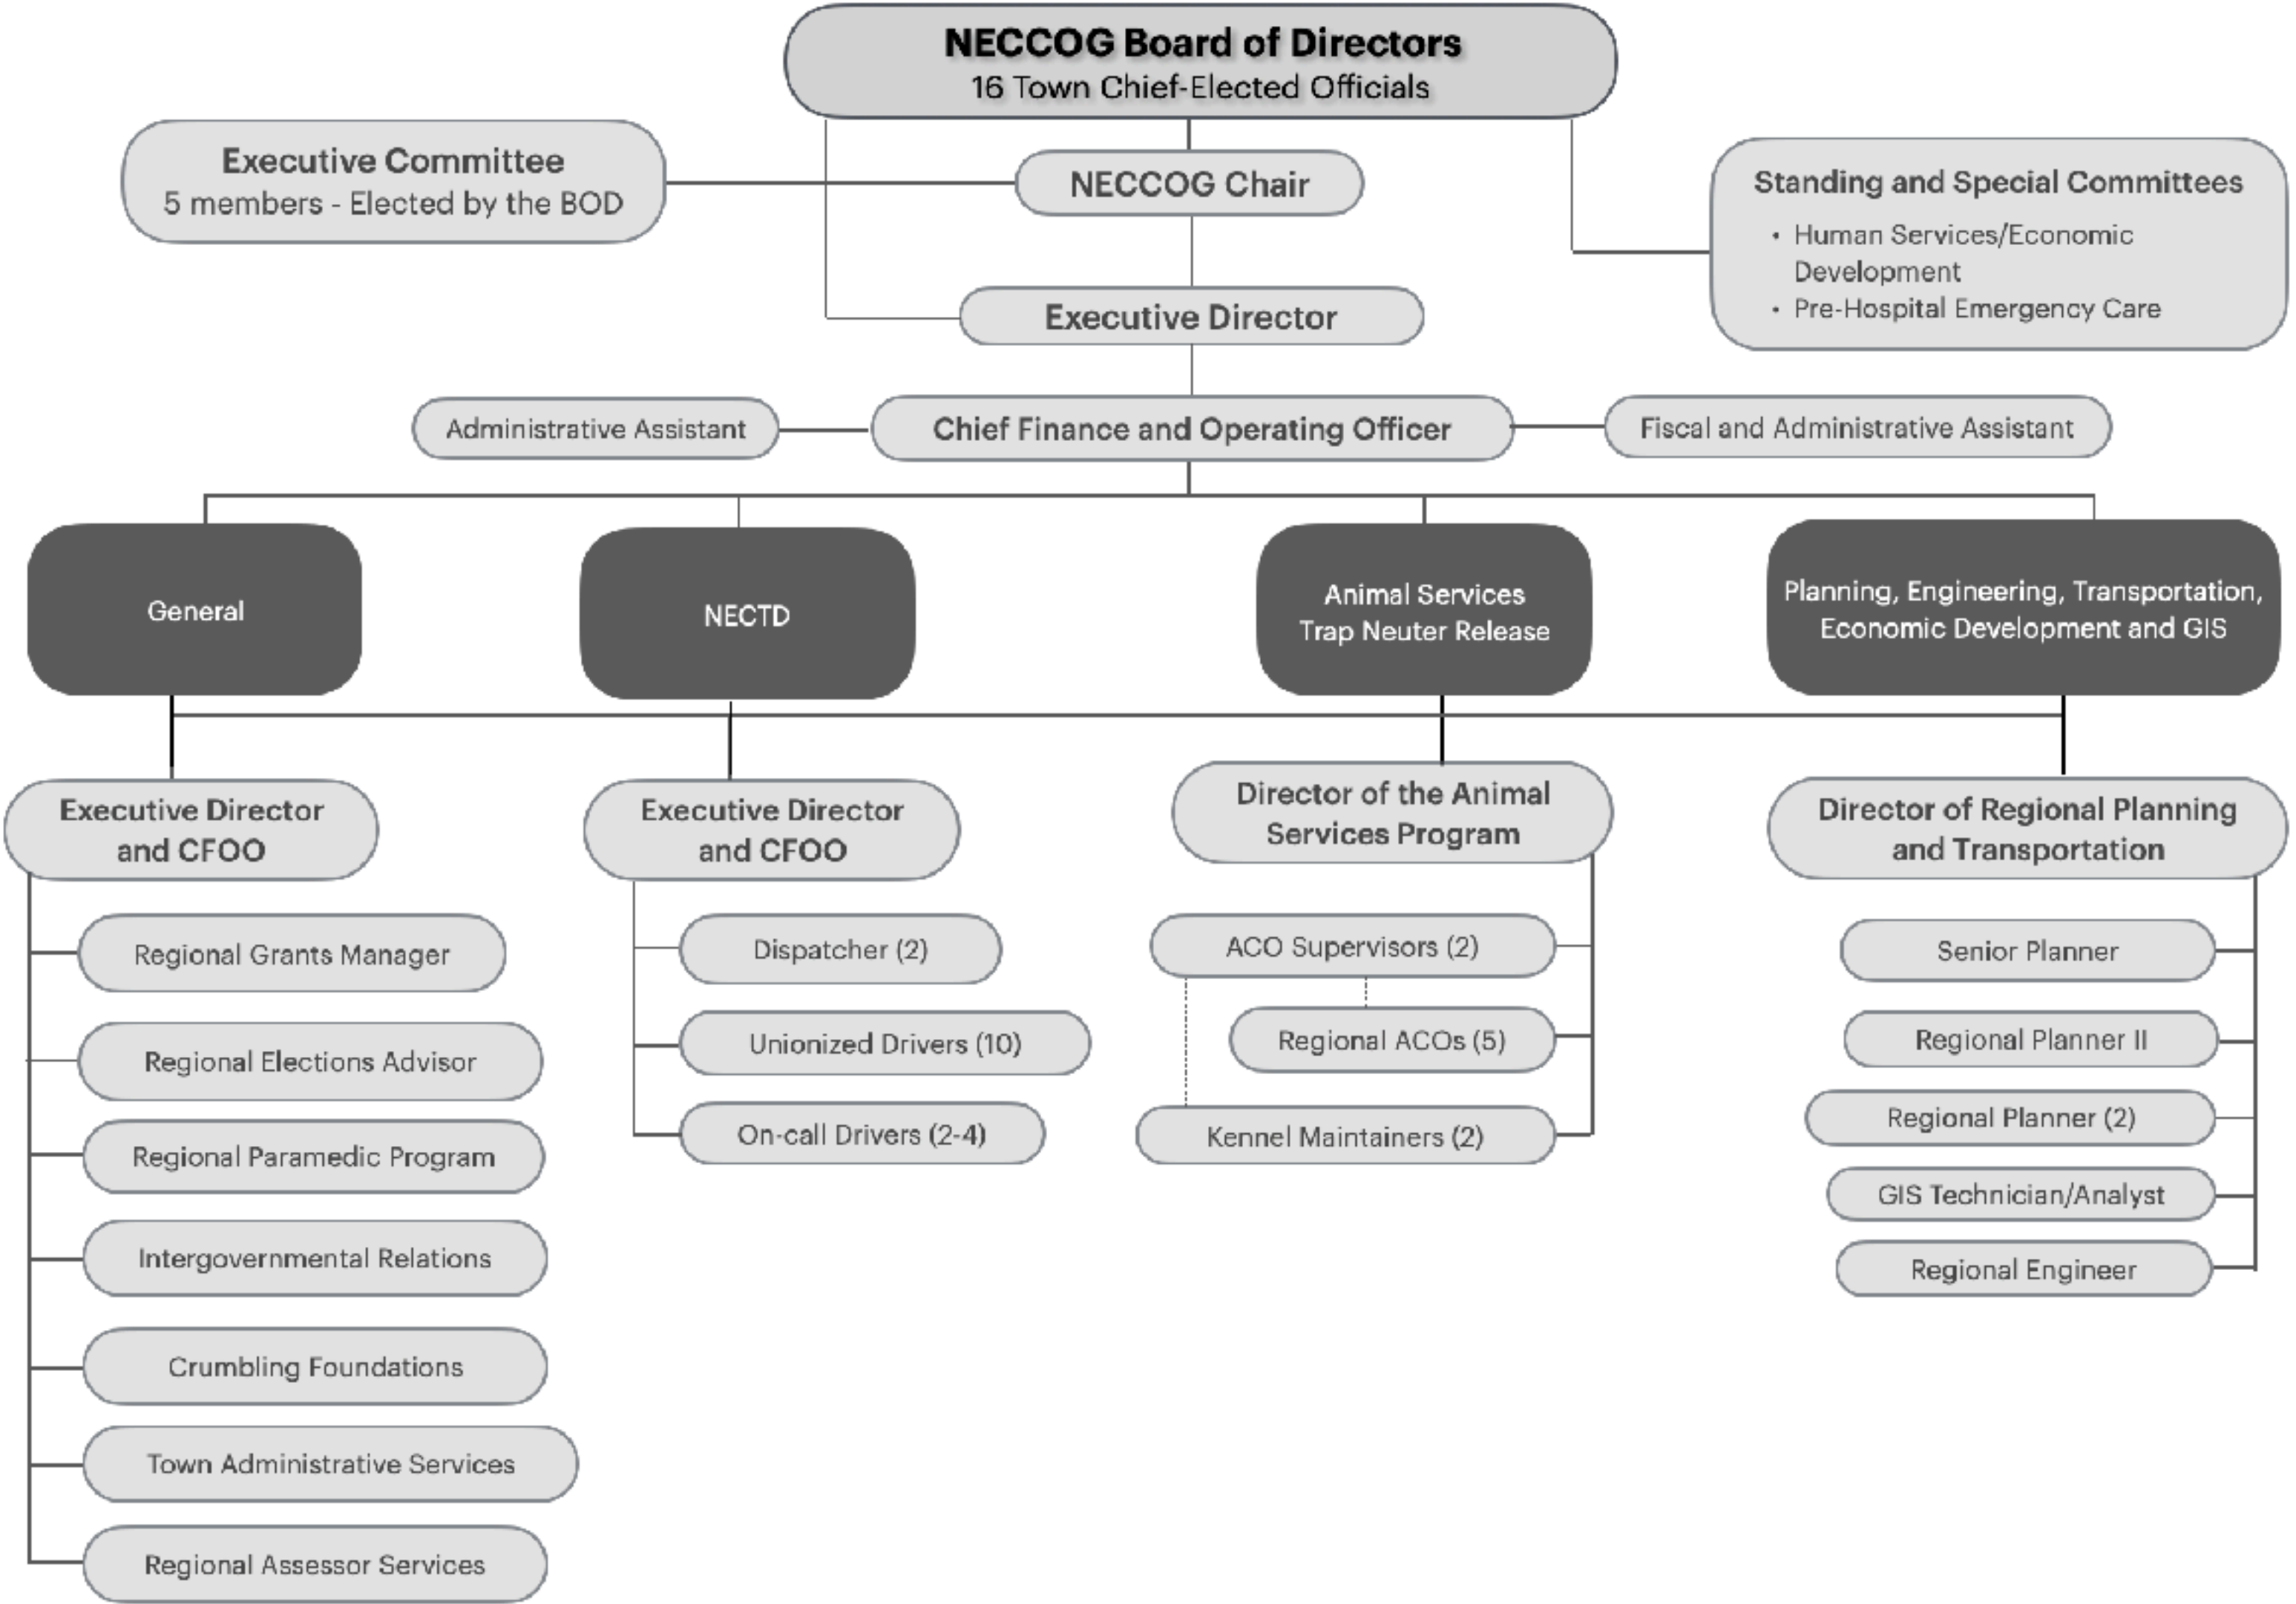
NECCOG Board of Directors
16 Town Chief-Elected Officials

Executive Committee
5 members - Elected by the BOD

NECCOG Chair

Standing and Special Committees
• Human Services/Economic Development
• Pre-Hospital Emergency Care

Executive Director

Administrative Assistant

Chief Finance and Operating Officer

Fiscal and Administrative Assistant

General

NECTD

Animal Services
Trap Neuter Release

Planning, Engineering, Transportation, Economic Development and GIS

Executive Director and CFOO

Regional Grants Manager

Regional Elections Advisor

Regional Paramedic Program

Intergovernmental Relations

Crumbling Foundations

Town Administrative Services

Regional Assessor Services

Executive Director and CFOO

Dispatcher (2)

Unionized Drivers (10)

On-call Drivers (2-4)

Director of the Animal Services Program

ACO Supervisors (2)

Regional ACOs (5)

Kennel Maintainers (2)

Director of Regional Planning and Transportation

Senior Planner

Regional Planner II

Regional Planner (2)

GIS Technician/Analyst

Regional Engineer